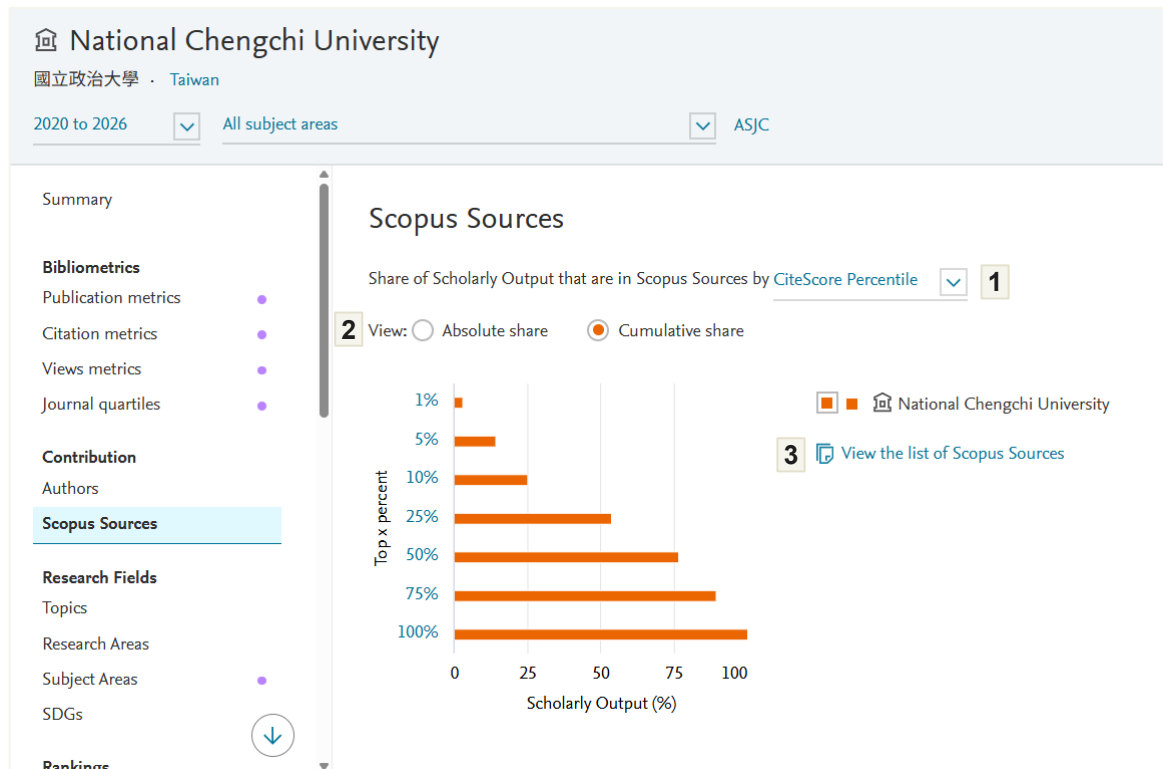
National Chengchi University
國立政治大學 · Taiwan
2020 to 2026
All subject areas
ASJC

Summary

Bibliometrics
Publication metrics
Citation metrics
Views metrics
Journal quartiles

Contribution
Authors
Scopus Sources

Research Fields
Topics
Research Areas
Subject Areas
SDGs

Rankings

Scopus Sources

Share of Scholarly Output that are in Scopus Sources by CiteScore Percentile
1
2 View: Absolute share Cumulative share

1%
5%
10%
25%
50%
75%
100%
Top x percent
0
25
50
75
100
Scholarly Output (%)

National Chengchi University
3 View the list of Scopus Sources